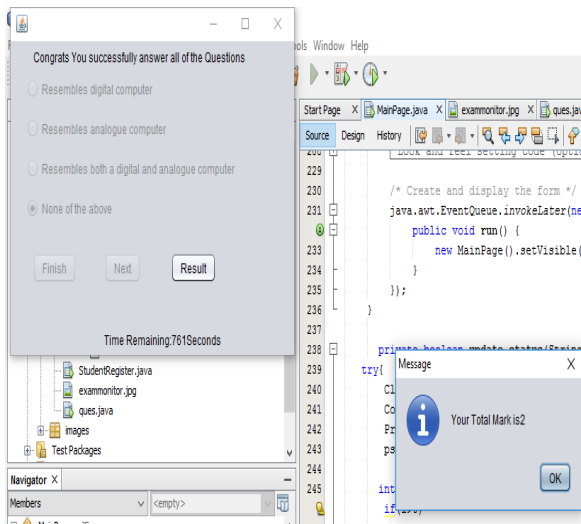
Congrats You successfully answer all of the Questions

Resembles digital computer

Resembles analogue computer

Resembles both a digital and analogue computer

None of the above

Finish

Next

Result

Time Remaining:761Seconds

ols Window Help

Start Page X MainPage.java X exammonitor.jpg X ques.jav

Source Design History

228 Look and feel setting code (optio

229

230 /* Create and display the form */

231 java.awt.EventQueue.invokeLater(ne

232 public void run() {

233 new MainPage().setVisible(

234 }

235 });

236 }

237

238 private boolean update_status(String

239 try{

240 Cl

241 Co

242 Pr

243 ps

244

245 int

246 if(

StudentRegister.java

exammonitor.jpg

ques.java

images

Test Packages

Navigator X

Members

<empty>

Message

X

Your Total Mark is2

OK